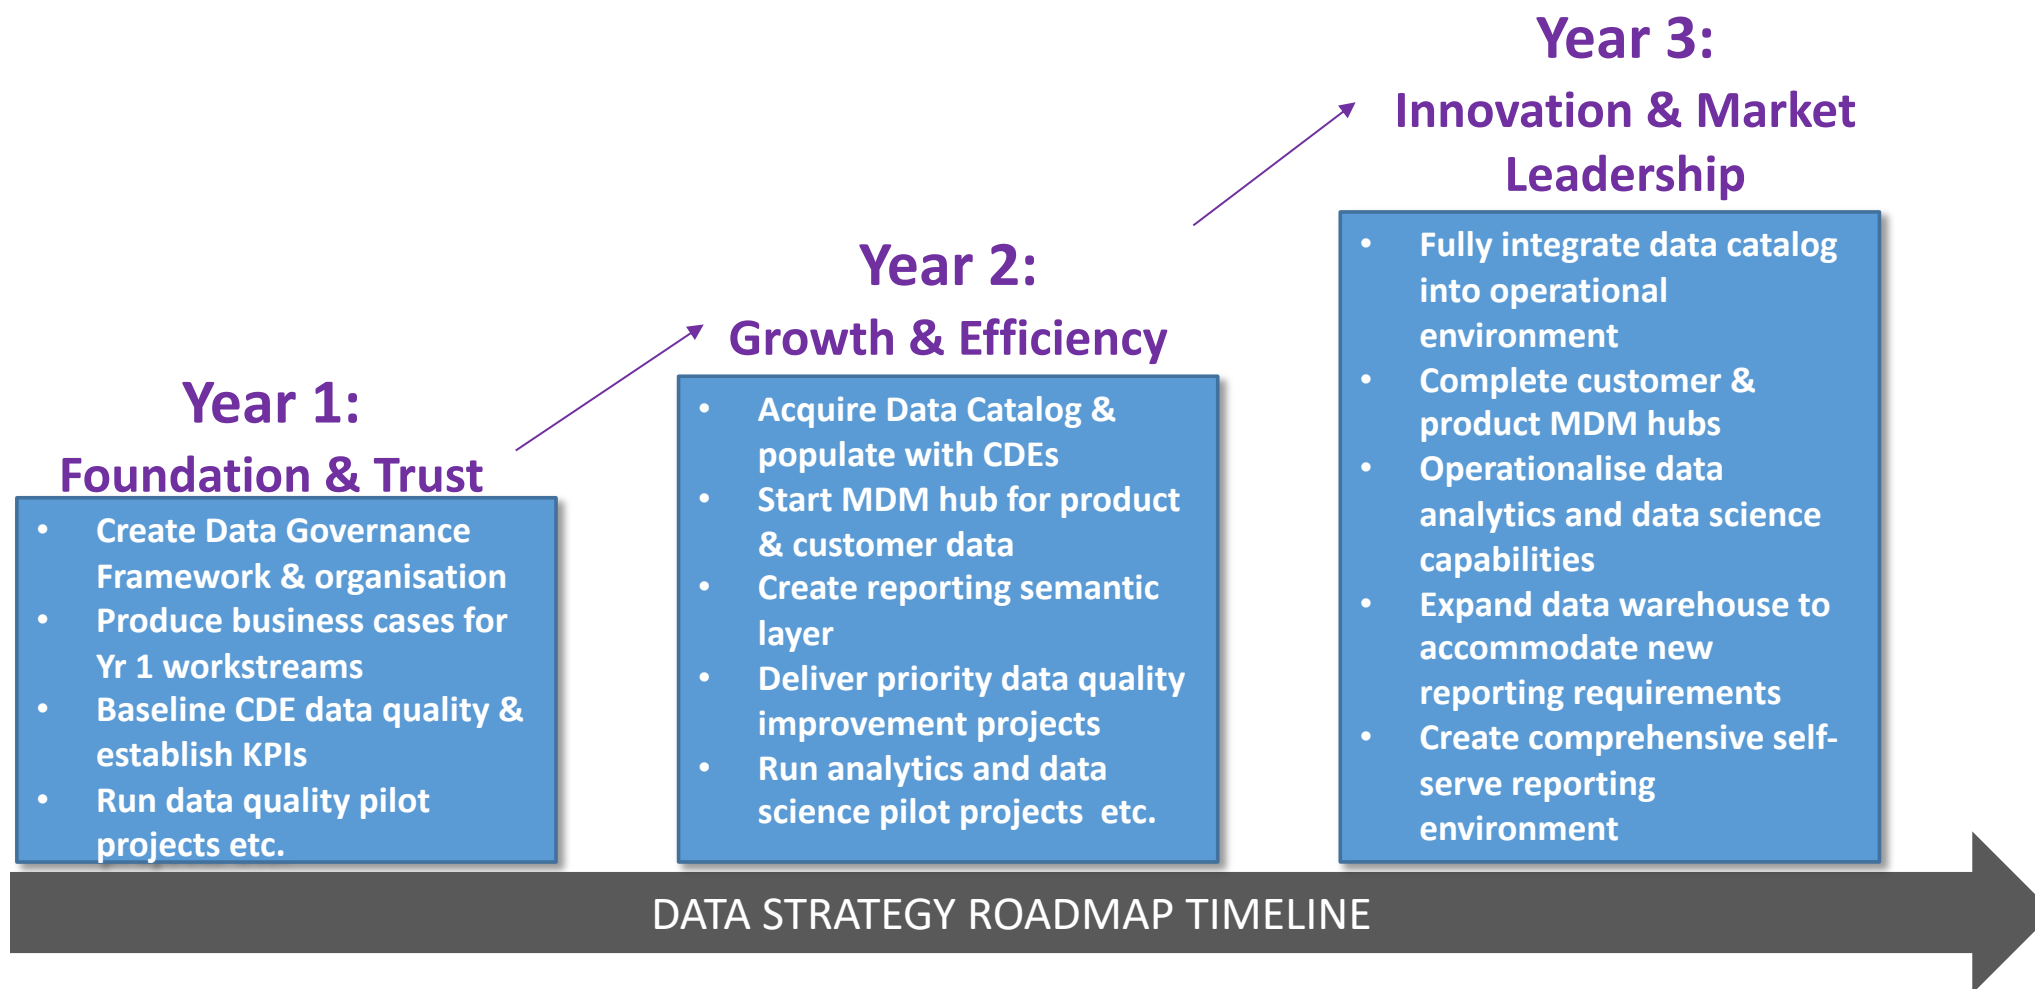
Year 1:
Foundation & Trust

- Create Data Governance Framework & organisation
- Produce business cases for Yr 1 workstreams
- Baseline CDE data quality & establish KPIs
- Run data quality pilot projects etc.

Year 2:
Growth & Efficiency

- Acquire Data Catalog & populate with CDEs
- Start MDM hub for product & customer data
- Create reporting semantic layer
- Deliver priority data quality improvement projects
- Run analytics and data science pilot projects etc.

Year 3:
Innovation & Market Leadership

- Fully integrate data catalog into operational environment
- Complete customer & product MDM hubs
- Operationalise data analytics and data science capabilities
- Expand data warehouse to accommodate new reporting requirements
- Create comprehensive self-serve reporting environment

DATA STRATEGY ROADMAP TIMELINE